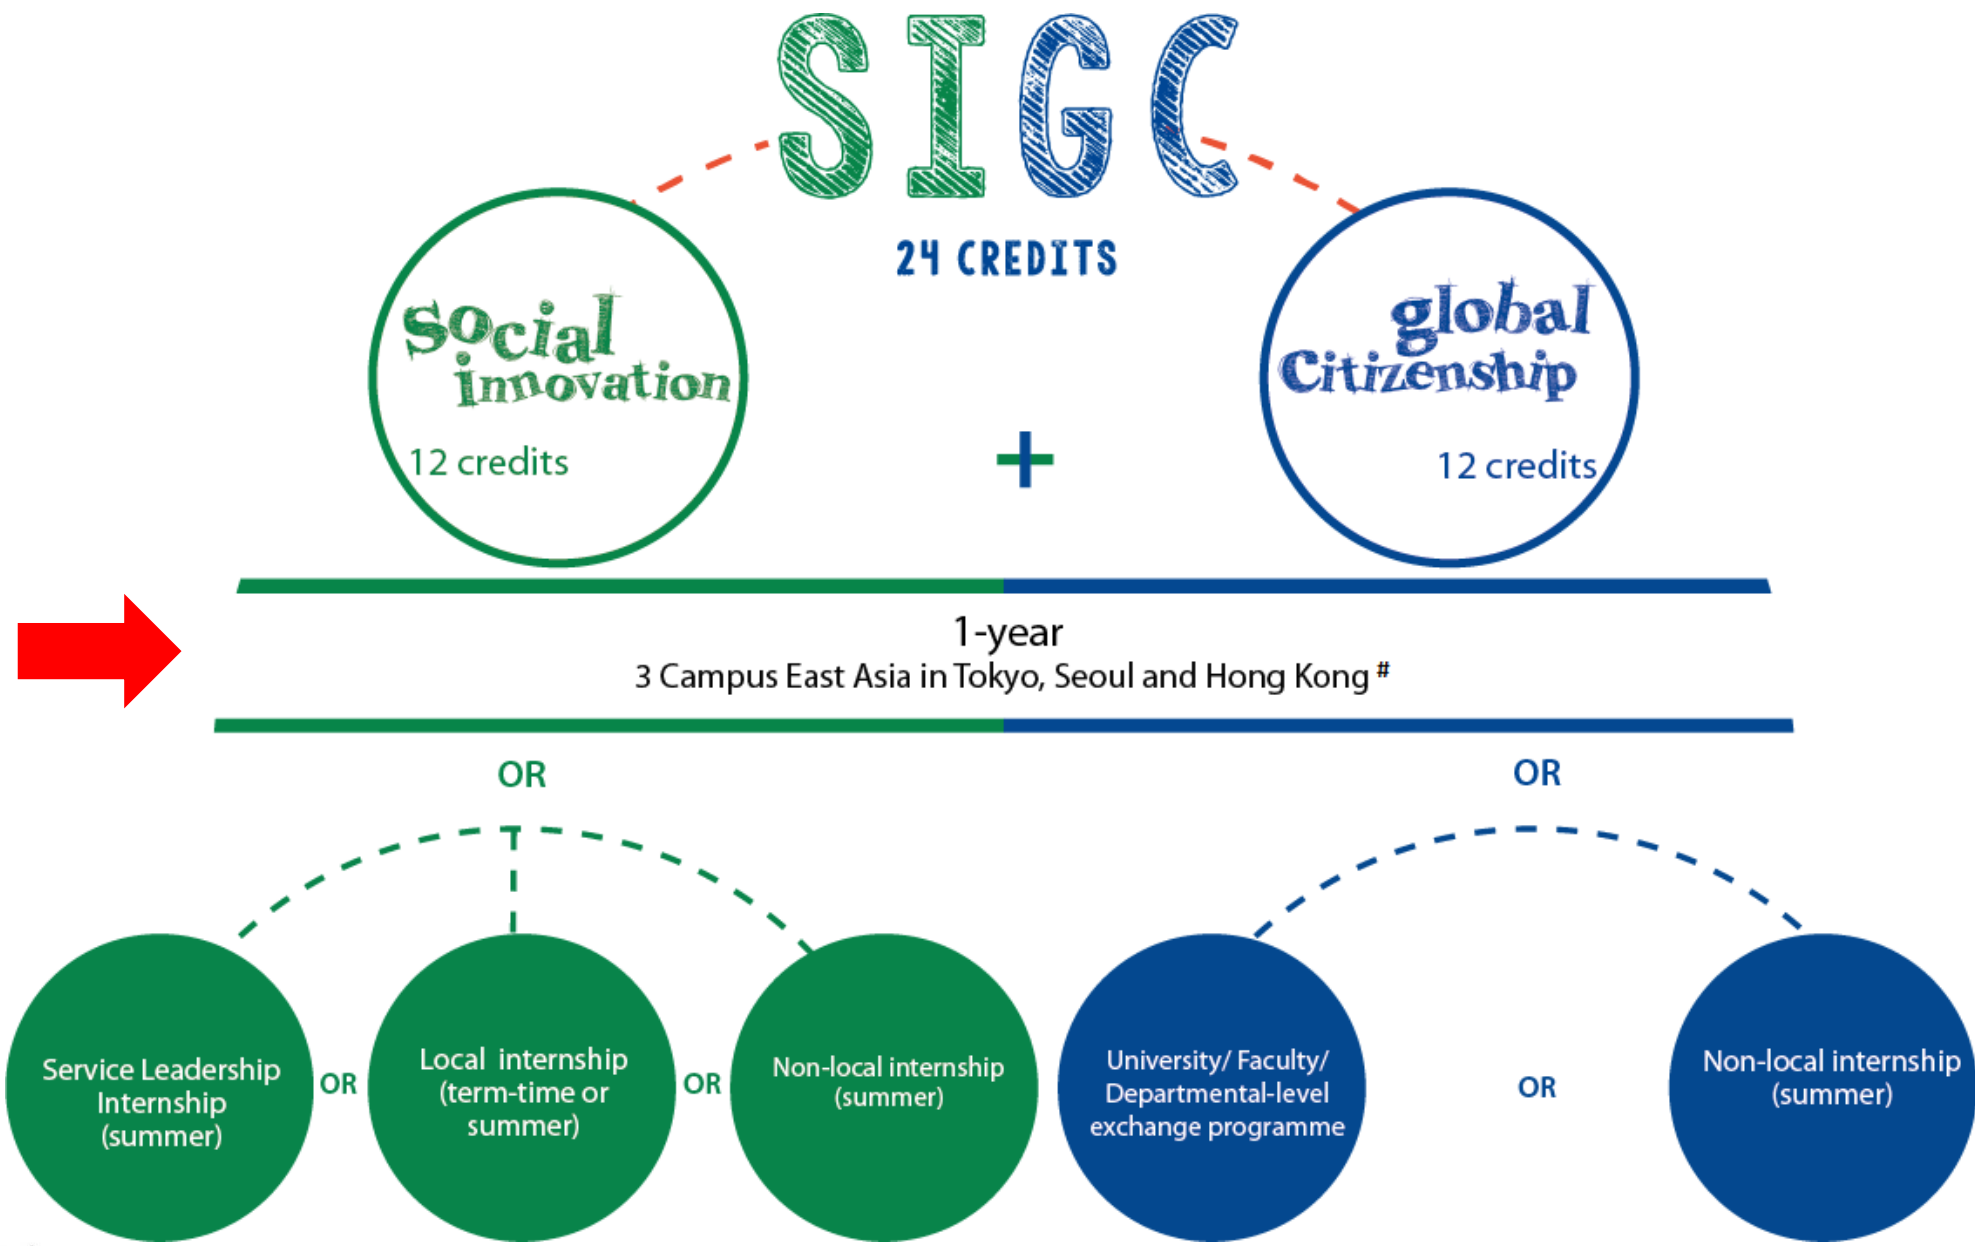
SIGC

24 CREDITS

Social innovation
12 credits

+

global Citizenship
12 credits

1-year
3 Campus East Asia in Tokyo, Seoul and Hong Kong #

OR

OR

Service Leadership Internship (summer)

OR

Local internship (term-time or summer)

OR

Non-local internship (summer)

University/ Faculty/ Departmental-level exchange programme

OR

Non-local internship (summer)